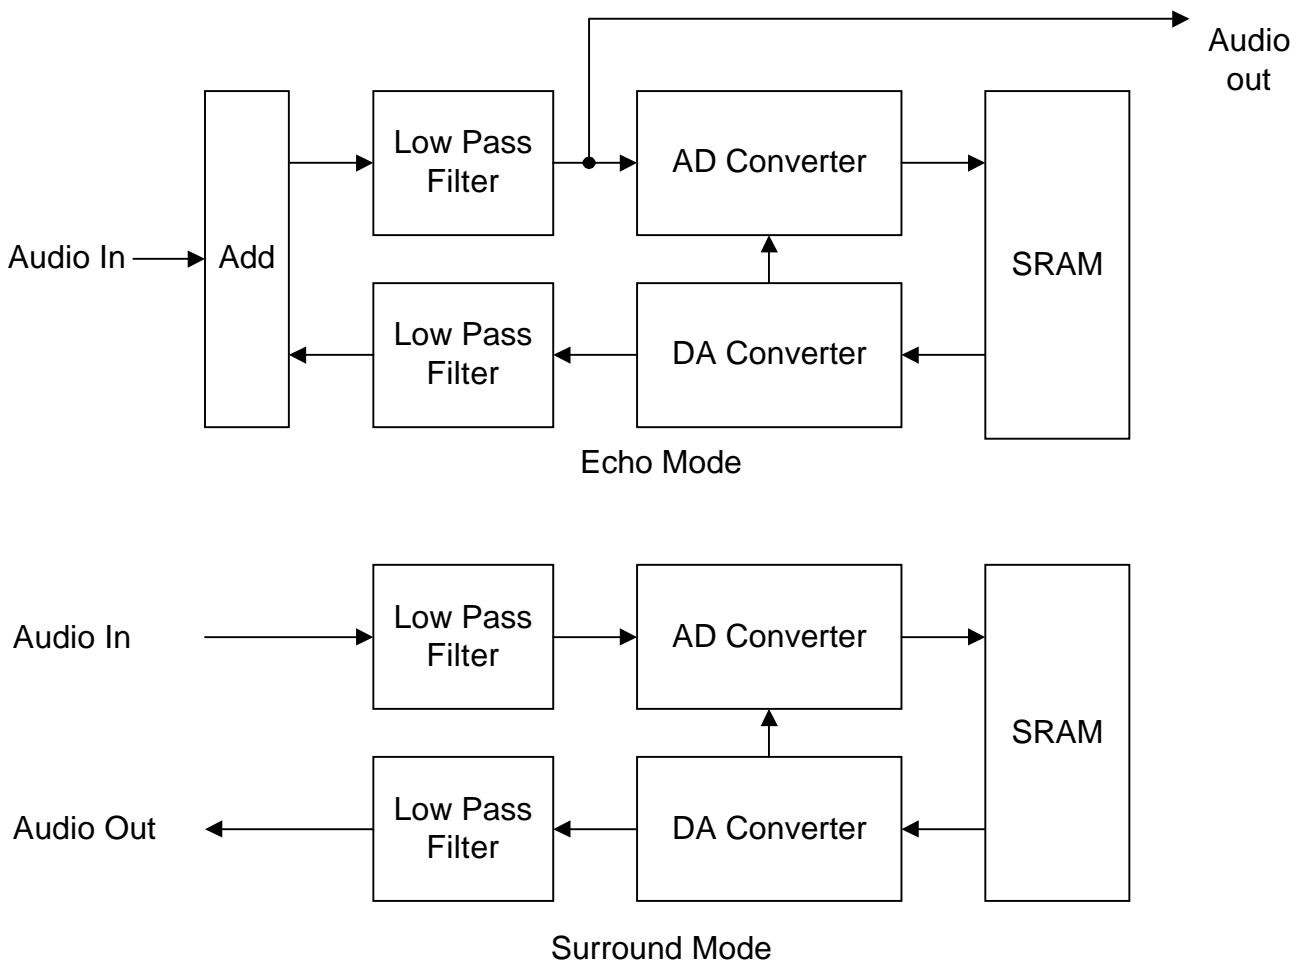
Audio out

Low Pass Filter

AD Converter

Audio In

Add

SRAM

Low Pass Filter

DA Converter

Echo Mode

Audio In

Low Pass Filter

AD Converter

SRAM

Audio Out

Low Pass Filter

DA Converter

Surround Mode